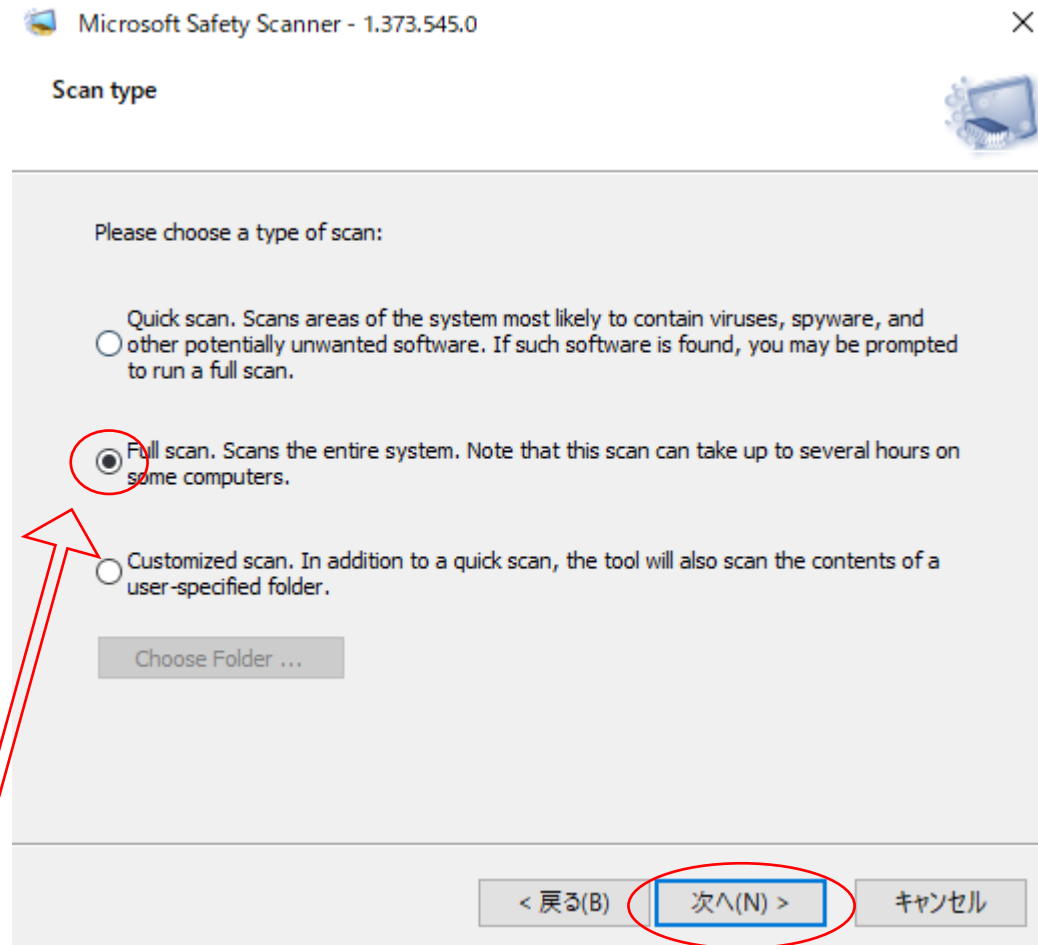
Microsoft Safety Scanner - 1.373.545.0

×

Scan type

Please choose a type of scan:

Quick scan. Scans areas of the system most likely to contain viruses, spyware, and other potentially unwanted software. If such software is found, you may be prompted to run a full scan.

Full scan. Scans the entire system. Note that this scan can take up to several hours on some computers.

Customized scan. In addition to a quick scan, the tool will also scan the contents of a user-specified folder.

Choose Folder ...

< 戻る(B)

次へ(N) >

キャンセル